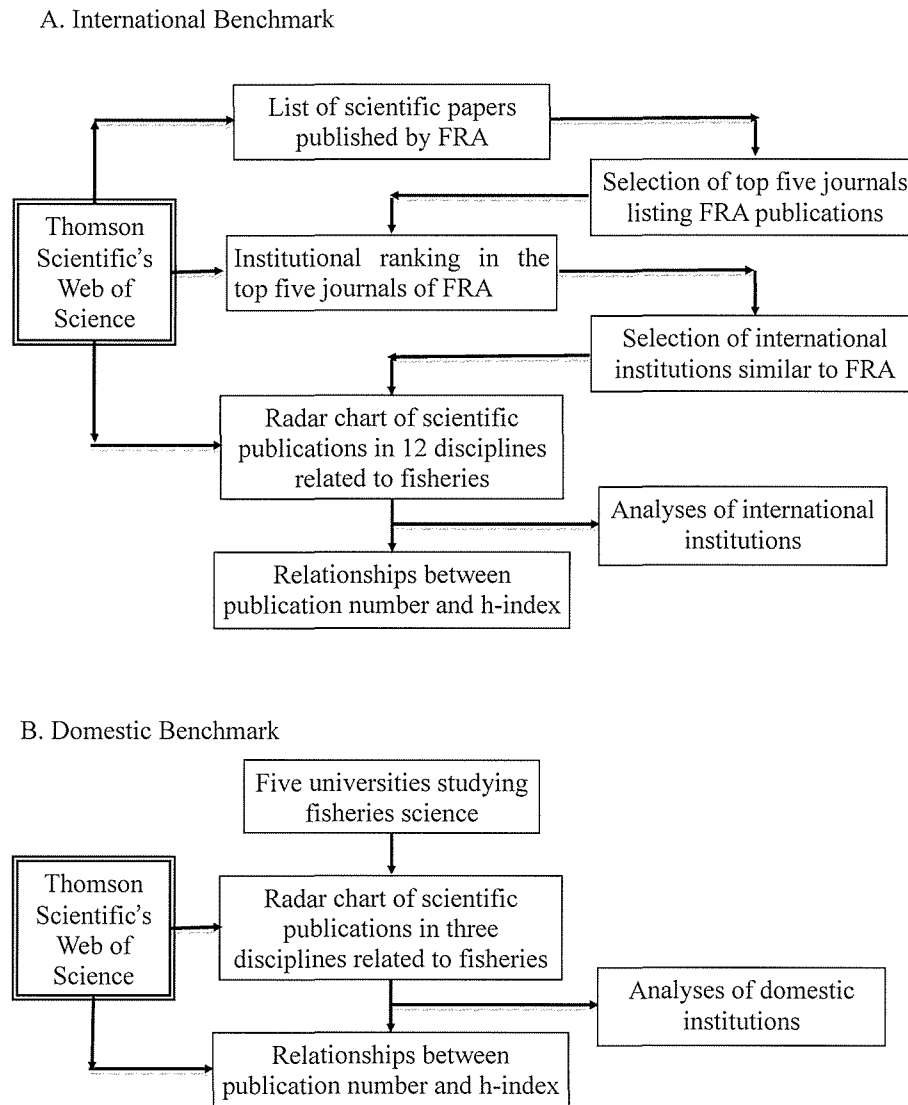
A. International Benchmark

Thomson Scientific's Web of Science

List of scientific papers published by FRA

Selection of top five journals listing FRA publications

Institutional ranking in the top five journals of FRA

Selection of international institutions similar to FRA

Radar chart of scientific publications in 12 disciplines related to fisheries

Analyses of international institutions

Relationships between publication number and h-index

B. Domestic Benchmark

Five universities studying fisheries science

Thomson Scientific's Web of Science

Radar chart of scientific publications in three disciplines related to fisheries

Analyses of domestic institutions

Relationships between publication number and h-index